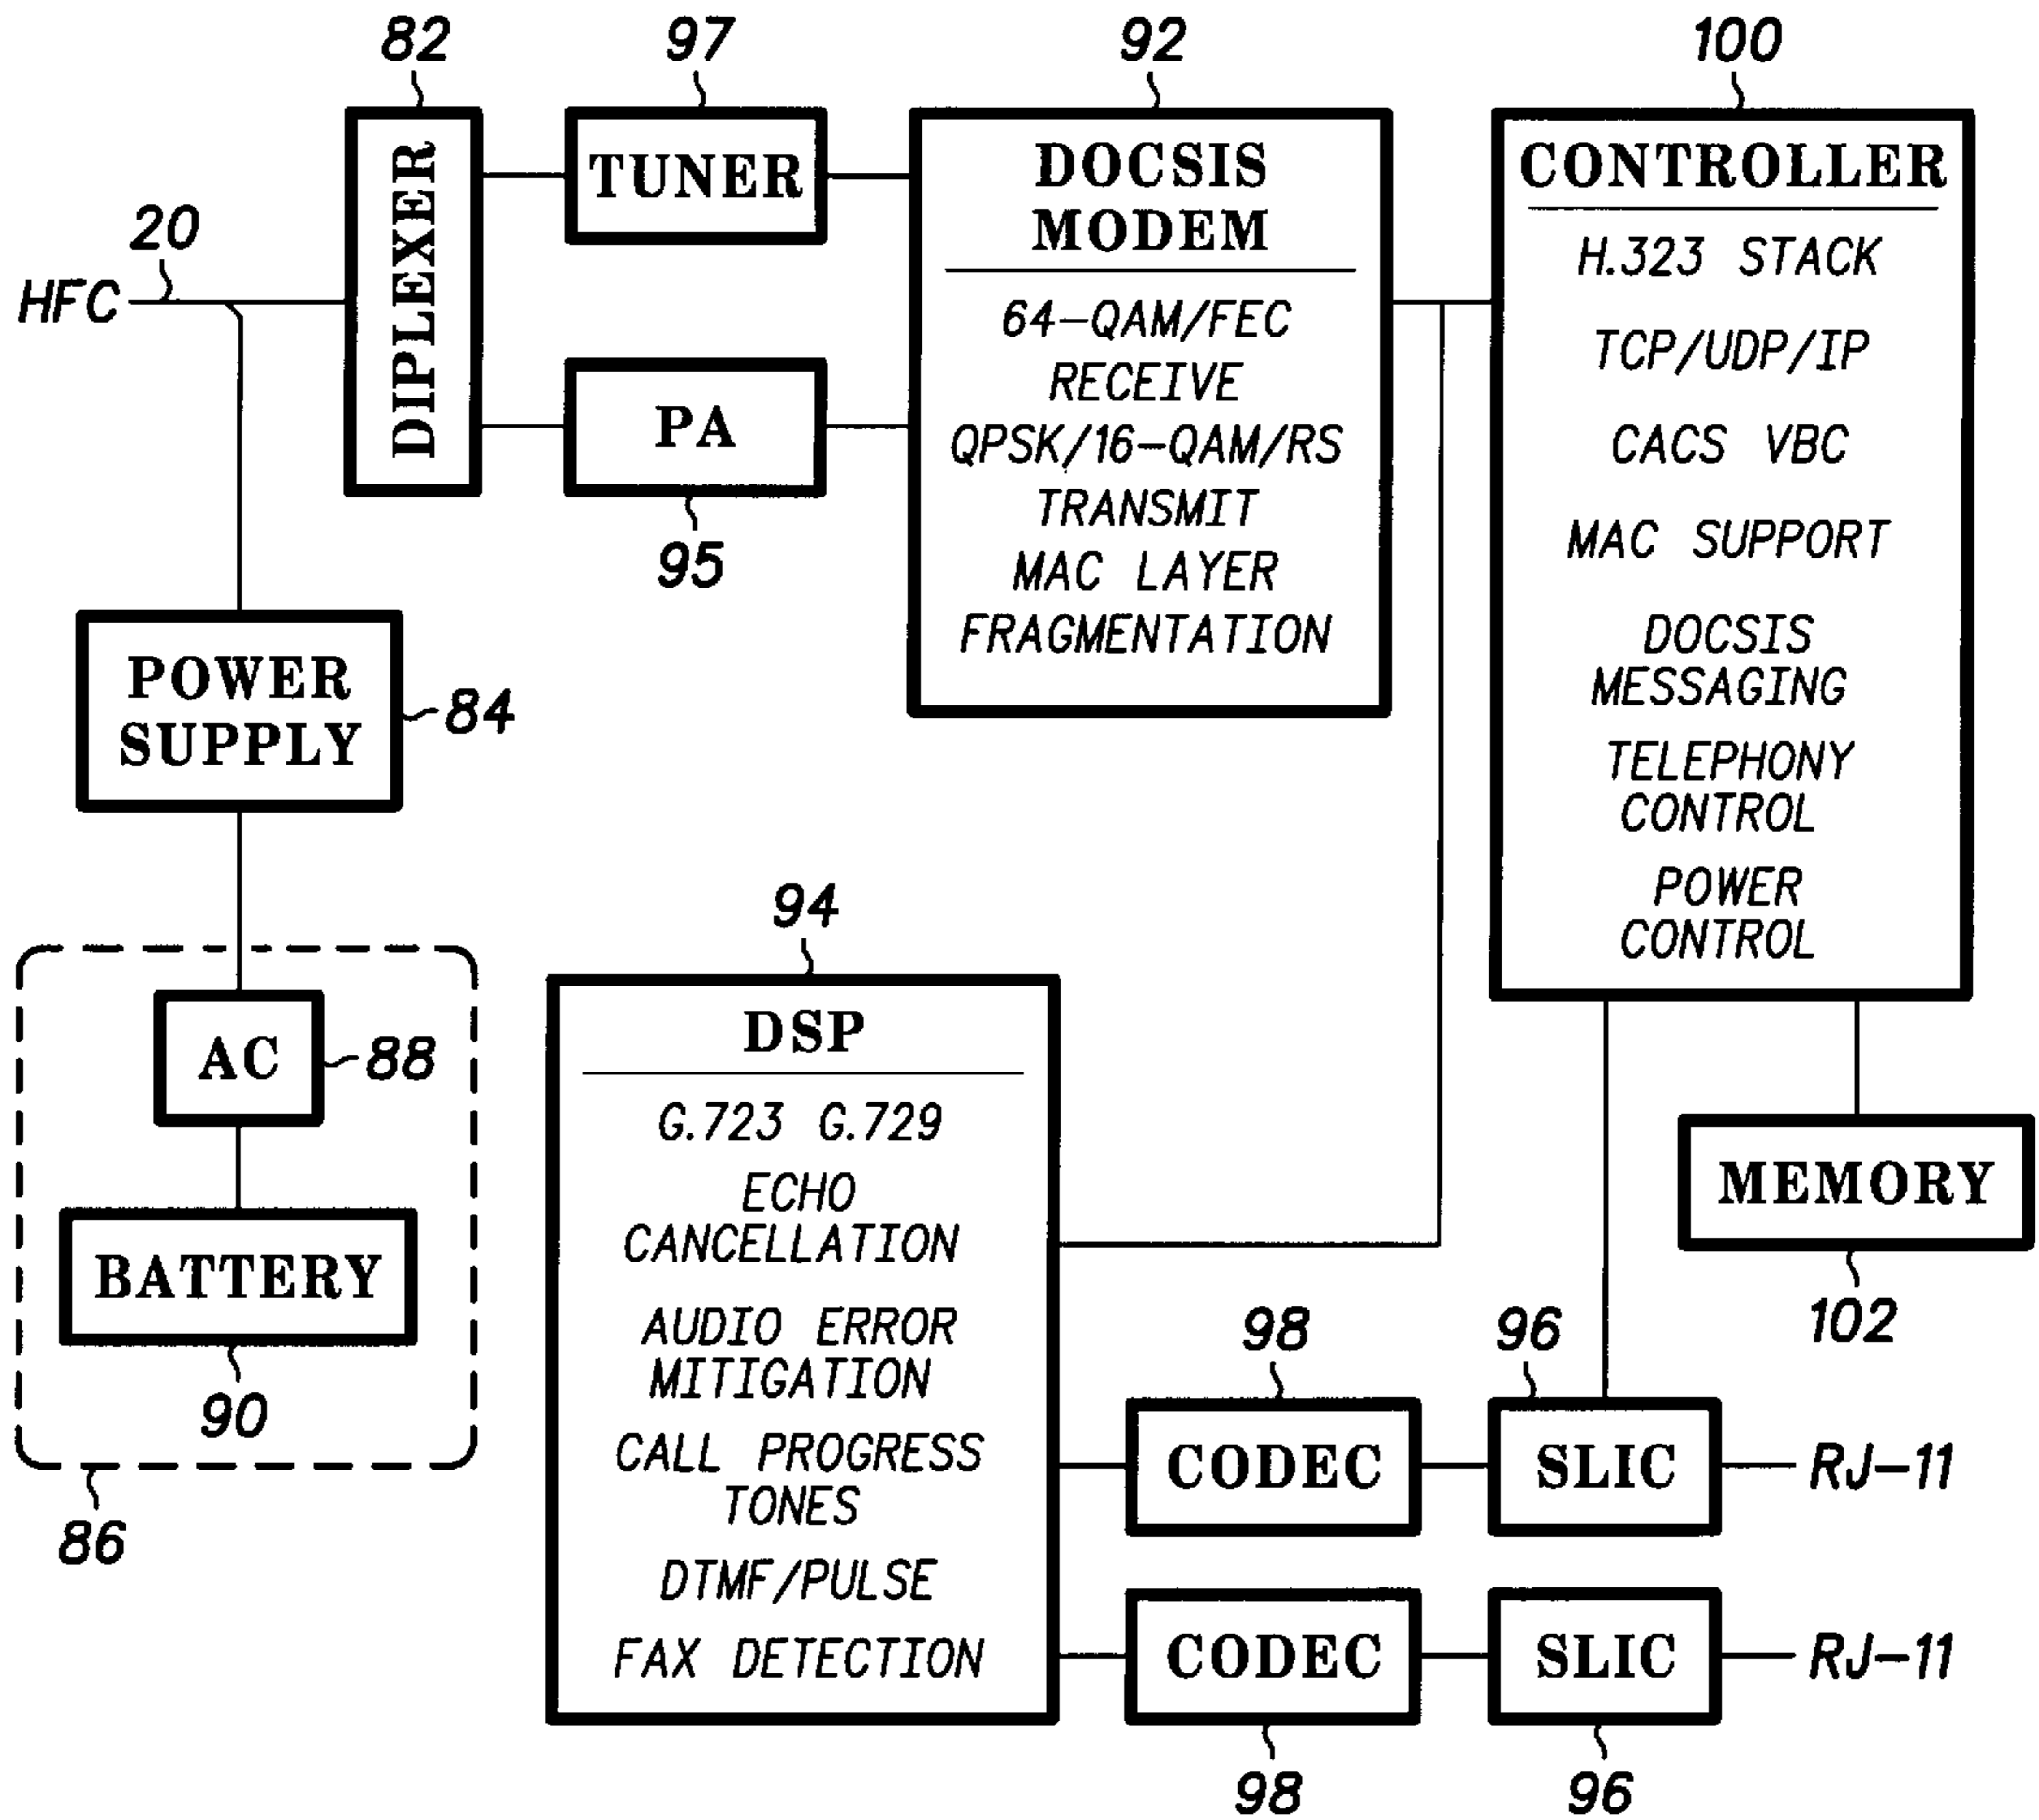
82
97
92
100

DIPLEXER

TUNER

DOCSIS MODEM

64–QAM/FEC
RECEIVE
QPSK/16–QAM/RS
TRANSMIT
MAC LAYER
FRAGMENTATION

CONTROLLER

H.323 STACK
TCP/UDP/IP
CACS VBC
MAC SUPPORT
DOCSIS MESSAGING
TELEPHONY CONTROL
POWER CONTROL

20
HFC

PA
95

POWER SUPPLY
84

94

DSP

G.723 G.729
ECHO CANCELLATION
AUDIO ERROR MITIGATION
CALL PROGRESS TONES
DTMF/PULSE
FAX DETECTION

AC
88

BATTERY
90

86

MEMORY
102

98
96

CODEC
SLIC
RJ–11

CODEC
SLIC
RJ–11

98
96